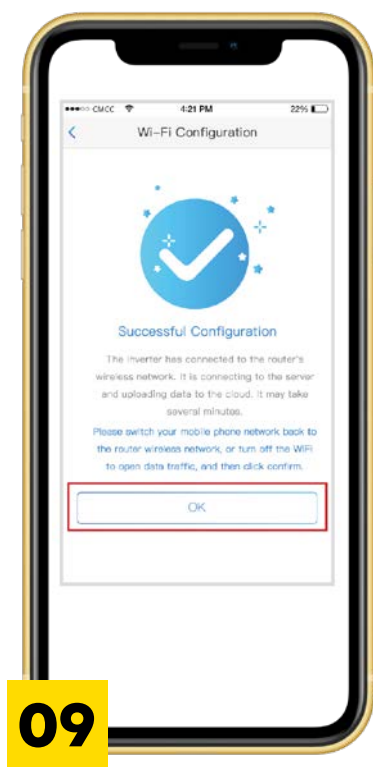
●●●○○ CMCC 4:21 PM 22%

<

Wi-Fi Configuration

Successful Configuration

The inverter has connected to the router's wireless network. It is connecting to the server and uploading data to the cloud. It may take several minutes.

Please switch your mobile phone network back to the router wireless network, or turn off the WiFi to open data traffic, and then click confirm.

OK

09